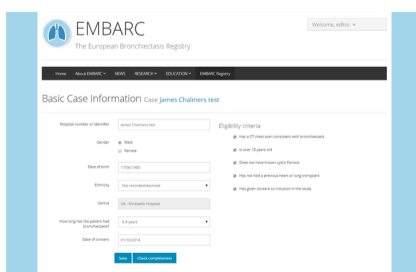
EMBARC
The European Bronchiectasis Registry

Welcome, editor

Home About EMBARC NEWS RESEARCH EDUCATION EMBARC Registry

Basic Case Information Case James Chalmers test

Hospital number or identifier James Chalmers test

Gender Male Female

Date of birth 17/06/1980

Ethnicity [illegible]

Centre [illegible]

How long has the patient had bronchiectasis? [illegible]

Date of consent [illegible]

Save Check completeness

Eligibility criteria

Has a CT chest scan consistent with bronchiectasis

Is over 18 years old

Does not have known cystic fibrosis

Has not had a previous heart or lung transplant

Has given consent to inclusion in the study